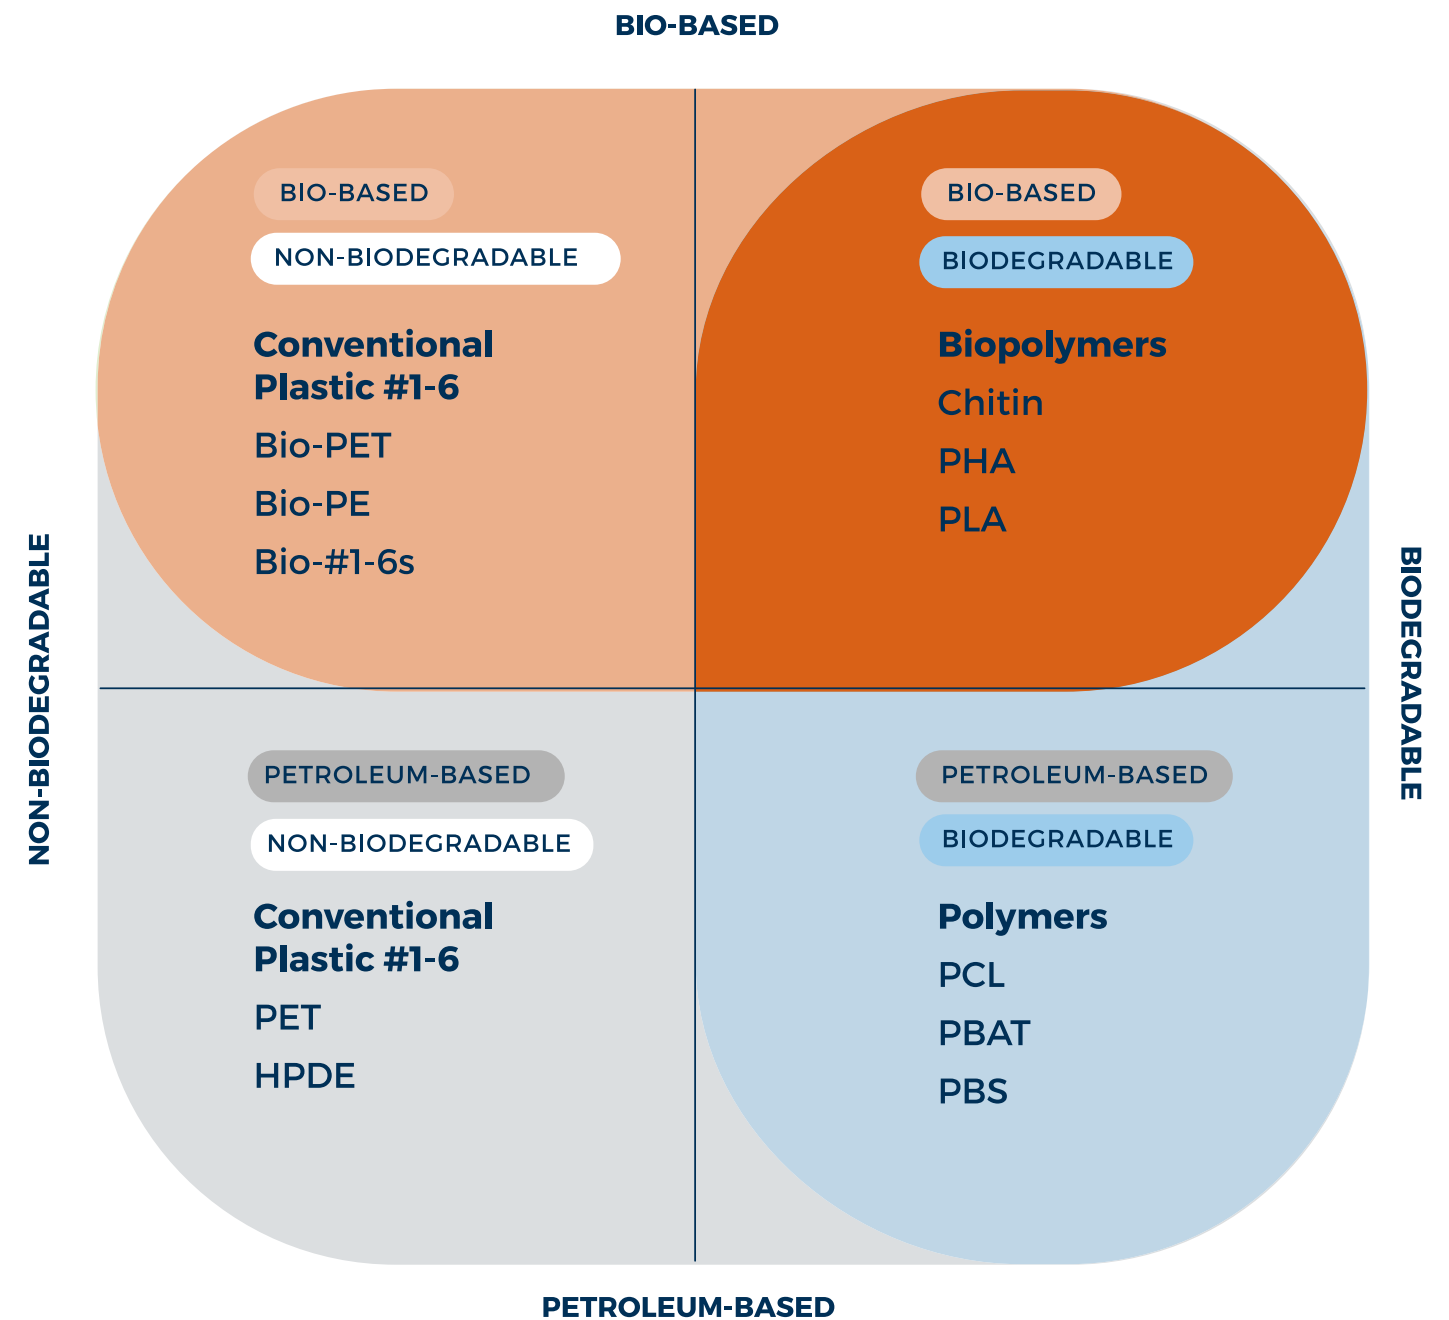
BIO-BASED

NON-BIODEGRADABLE

BIODEGRADABLE

BIO-BASED
NON-BIODEGRADABLE
**Conventional Plastic #1-6**
Bio-PET
Bio-PE
Bio-#1-6s

BIO-BASED
BIODEGRADABLE
**Biopolymers**
Chitin
PHA
PLA

PETROLEUM-BASED
NON-BIODEGRADABLE
**Conventional Plastic #1-6**
PET
HPDE

PETROLEUM-BASED
BIODEGRADABLE
**Polymers**
PCL
PBAT
PBS

PETROLEUM-BASED